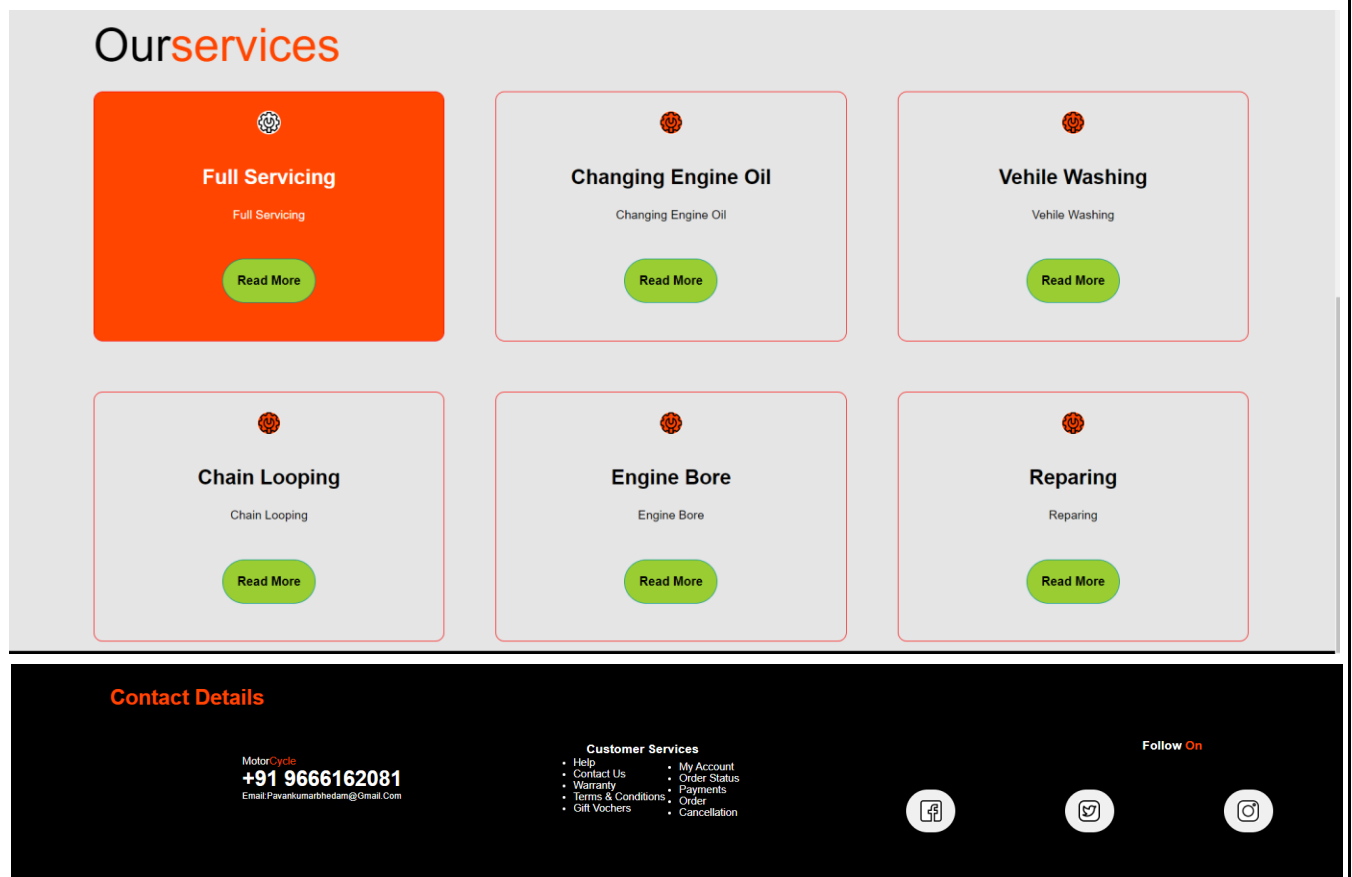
Ourservices

Full Servicing

Full Servicing

Read More

Changing Engine Oil

Changing Engine Oil

Read More

Vehile Washing

Vehile Washing

Read More

Chain Looping

Chain Looping

Read More

Engine Bore

Engine Bore

Read More

Reparing

Reparing

Read More

Contact Details

MotorCycle
+91 9666162081
Email:Pavankumarbhedam@Gmail.Com

Customer Services
- Help
- Contact Us
- Warranty
- Terms & Conditions
- Gift Vochers

- My Account
- Order Status
- Payments
- Order
- Cancellation

Follow On